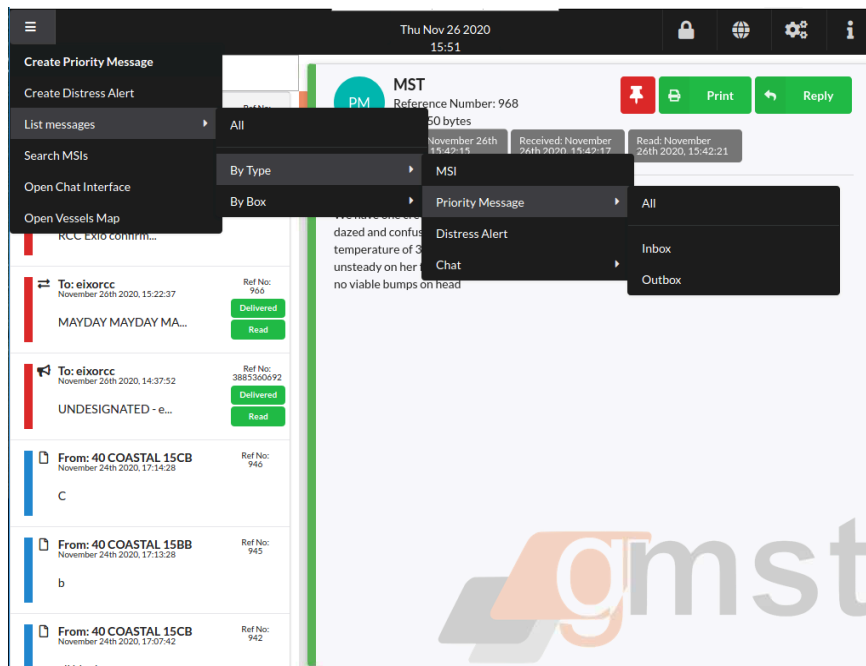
Thu Nov 26 2020
15:51

Create Priority Message
Create Distress Alert
List messages
Search MSIs
Open Chat Interface
Open Vessels Map

All
By Type
By Box

MSI
Priority Message
Distress Alert
Chat

All
Inbox
Outbox

Ref No:
RCC Exio confirm...

To: eixorcc
November 26th 2020, 15:22:37
Ref No: 966
Delivered
Read
MAYDAY MAYDAY MA...

To: eixorcc
November 26th 2020, 14:37:52
Ref No: 3885360692
Delivered
Read
UNDESIGNATED - e...

From: 40 COASTAL 15CB
November 24th 2020, 17:14:28
Ref No: 946
C

From: 40 COASTAL 15BB
November 24th 2020, 17:13:28
Ref No: 945
b

From: 40 COASTAL 15CB
November 24th 2020, 17:07:42
Ref No: 942

PM
MST
Reference Number: 968
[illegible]50 bytes
Print
Reply
November 26th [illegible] 15:42:15
Received: November 26th 2020, 15:42:17
Read: November 26th 2020, 15:42:21

We have one cre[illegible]
dazed and confus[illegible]
temperature of 3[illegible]
unsteady on her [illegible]
no viable bumps on head

gmst